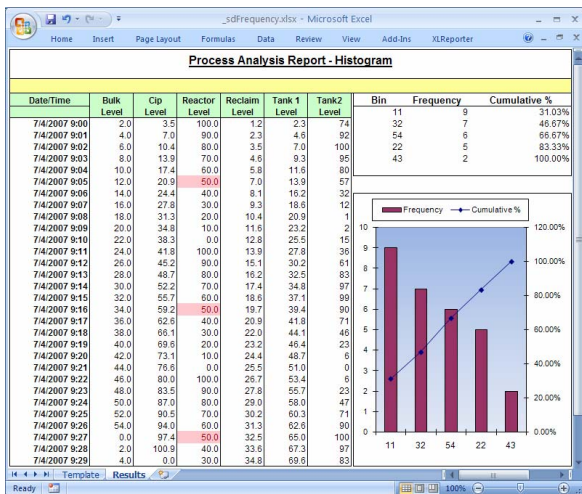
_sdFrequency.xlsx - Microsoft Excel

Home Insert Page Layout Formulas Data Review View Add-Ins XLReporter

Process Analysis Report - Histogram

| Date/Time | Bulk Level | Cip Level | Reactor Level | Reclaim Level | Tank 1 Level | Tank2 Level |
|---|---|---|---|---|---|---|
| 7/4/2007 9:00 | 2.0 | 3.5 | 100.0 | 1.2 | 2.3 | 74 |
| 7/4/2007 9:01 | 4.0 | 7.0 | 90.0 | 2.3 | 4.6 | 92 |
| 7/4/2007 9:02 | 6.0 | 10.4 | 80.0 | 3.5 | 7.0 | 100 |
| 7/4/2007 9:03 | 8.0 | 13.9 | 70.0 | 4.6 | 9.3 | 95 |
| 7/4/2007 9:04 | 10.0 | 17.4 | 60.0 | 5.8 | 11.6 | 80 |
| 7/4/2007 9:05 | 12.0 | 20.9 | 50.0 | 7.0 | 13.9 | 57 |
| 7/4/2007 9:06 | 14.0 | 24.4 | 40.0 | 8.1 | 16.2 | 32 |
| 7/4/2007 9:07 | 16.0 | 27.8 | 30.0 | 9.3 | 18.6 | 12 |
| 7/4/2007 9:08 | 18.0 | 31.3 | 20.0 | 10.4 | 20.9 | 1 |
| 7/4/2007 9:09 | 20.0 | 34.8 | 10.0 | 11.6 | 23.2 | 2 |
| 7/4/2007 9:10 | 22.0 | 38.3 | 0.0 | 12.8 | 25.5 | 15 |
| 7/4/2007 9:11 | 24.0 | 41.8 | 100.0 | 13.9 | 27.8 | 36 |
| 7/4/2007 9:12 | 26.0 | 45.2 | 90.0 | 15.1 | 30.2 | 61 |
| 7/4/2007 9:13 | 28.0 | 48.7 | 80.0 | 16.2 | 32.5 | 83 |
| 7/4/2007 9:14 | 30.0 | 52.2 | 70.0 | 17.4 | 34.8 | 97 |
| 7/4/2007 9:15 | 32.0 | 55.7 | 60.0 | 18.6 | 37.1 | 99 |
| 7/4/2007 9:16 | 34.0 | 59.2 | 50.0 | 19.7 | 39.4 | 90 |
| 7/4/2007 9:17 | 36.0 | 62.6 | 40.0 | 20.9 | 41.8 | 71 |
| 7/4/2007 9:18 | 38.0 | 66.1 | 30.0 | 22.0 | 44.1 | 46 |
| 7/4/2007 9:19 | 40.0 | 69.6 | 20.0 | 23.2 | 46.4 | 23 |
| 7/4/2007 9:20 | 42.0 | 73.1 | 10.0 | 24.4 | 48.7 | 6 |
| 7/4/2007 9:21 | 44.0 | 76.6 | 0.0 | 25.5 | 51.0 | 0 |
| 7/4/2007 9:22 | 46.0 | 80.0 | 100.0 | 26.7 | 53.4 | 6 |
| 7/4/2007 9:23 | 48.0 | 83.5 | 90.0 | 27.8 | 55.7 | 23 |
| 7/4/2007 9:24 | 50.0 | 87.0 | 80.0 | 29.0 | 58.0 | 47 |
| 7/4/2007 9:25 | 52.0 | 90.5 | 70.0 | 30.2 | 60.3 | 71 |
| 7/4/2007 9:26 | 54.0 | 94.0 | 60.0 | 31.3 | 62.6 | 90 |
| 7/4/2007 9:27 | 0.0 | 97.4 | 50.0 | 32.5 | 65.0 | 100 |
| 7/4/2007 9:28 | 2.0 | 100.9 | 40.0 | 33.6 | 67.3 | 97 |
| 7/4/2007 9:29 | 4.0 | 0.0 | 30.0 | 34.8 | 69.6 | 83 |

| Bin | Frequency | Cumulative % |
|---|---|---|
| 11 | 9 | 31.03% |
| 32 | 7 | 46.67% |
| 54 | 6 | 66.67% |
| 22 | 5 | 83.33% |
| 43 | 2 | 100.00% |

Frequency Cumulative %

10 9 8 7 6 5 4 3 2 1 0

120.00% 100.00% 80.00% 60.00% 40.00% 20.00% 0.00%

11 32 54 22 43

Template Results

Ready 100%